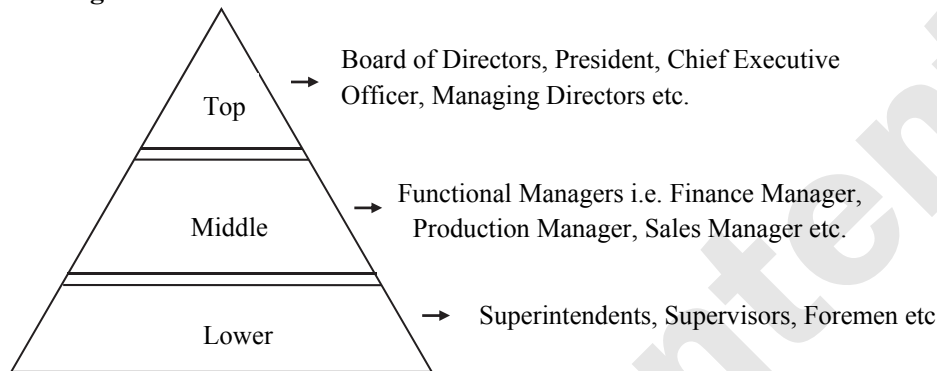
Top

Board of Directors, President, Chief Executive Officer, Managing Directors etc.

Middle

Functional Managers i.e. Finance Manager, Production Manager, Sales Manager etc.

Lower

Superintendents, Supervisors, Foremen etc